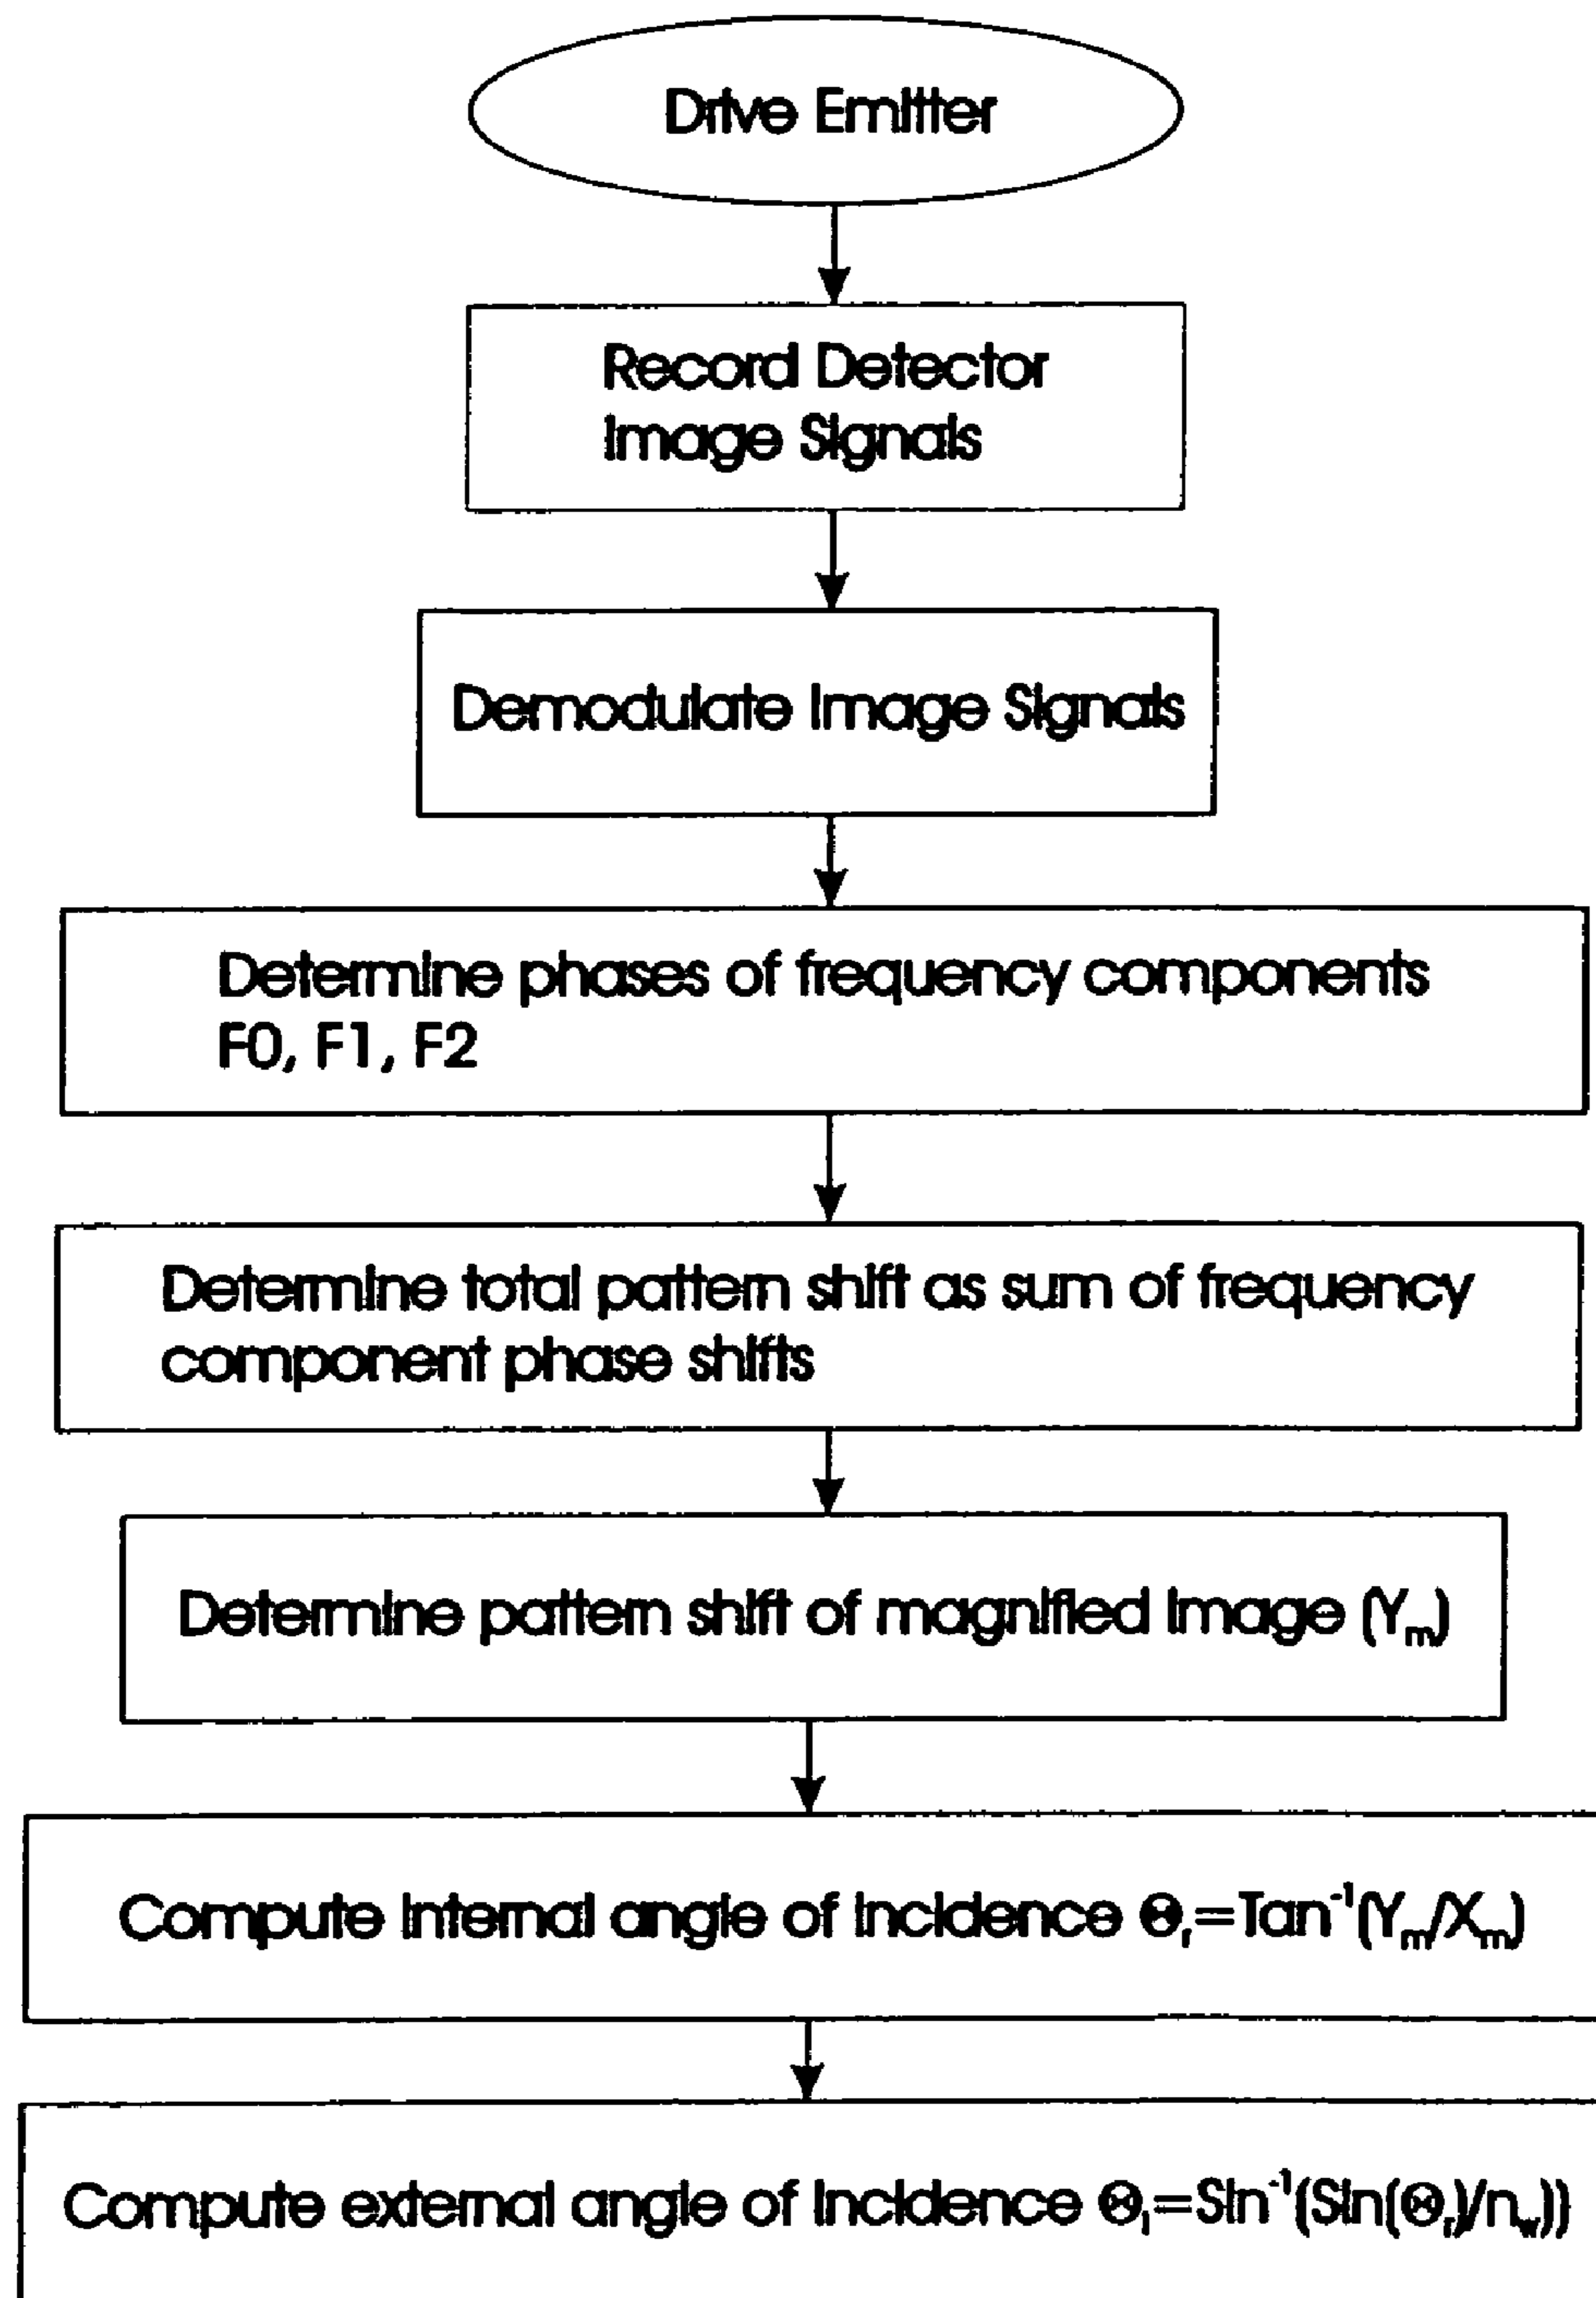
Drive Emitter

Record Detector Image Signals

Demodulate Image Signals

Determine phases of frequency components F0, F1, F2

Determine total pattern shift as sum of frequency component phase shifts

Determine pattern shift of magnified image ($Y_m$)

Compute internal angle of incidence $\Theta_r=Tan^{-1}(Y_m/X_m)$

Compute external angle of incidence $\Theta_i=Sin^{-1}(Sin(\Theta_r)/n_w))$